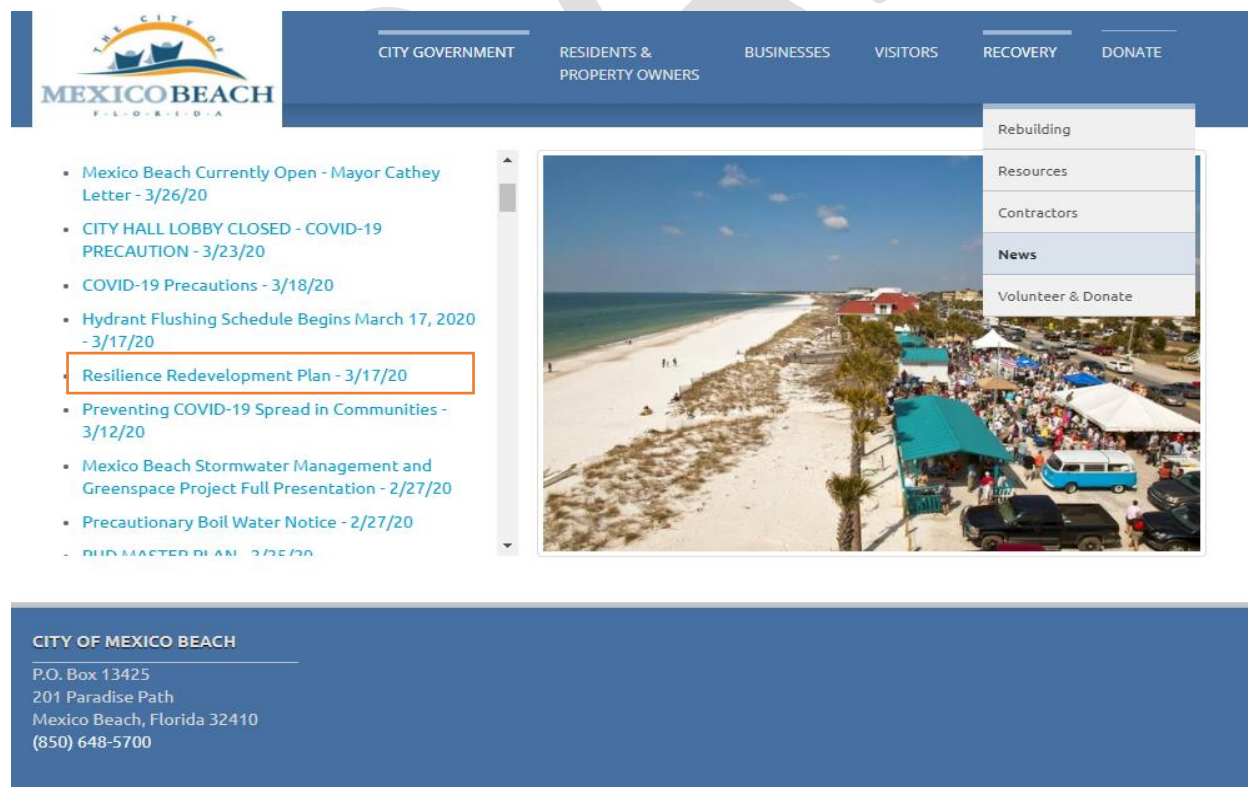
THE CITY OF
MEXICO BEACH
FLORIDA

CITY GOVERNMENT
RESIDENTS & PROPERTY OWNERS
BUSINESSES
VISITORS
RECOVERY
DONATE

Rebuilding
Resources
Contractors
News
Volunteer & Donate

- Mexico Beach Currently Open - Mayor Cathey Letter - 3/26/20
- CITY HALL LOBBY CLOSED - COVID-19 PRECAUTION - 3/23/20
- COVID-19 Precautions - 3/18/20
- Hydrant Flushing Schedule Begins March 17, 2020 - 3/17/20
- Resilience Redevelopment Plan - 3/17/20
- Preventing COVID-19 Spread in Communities - 3/12/20
- Mexico Beach Stormwater Management and Greenspace Project Full Presentation - 2/27/20
- Precautionary Boil Water Notice - 2/27/20
- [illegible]

CITY OF MEXICO BEACH
P.O. Box 13425
201 Paradise Path
Mexico Beach, Florida 32410
(850) 648-5700